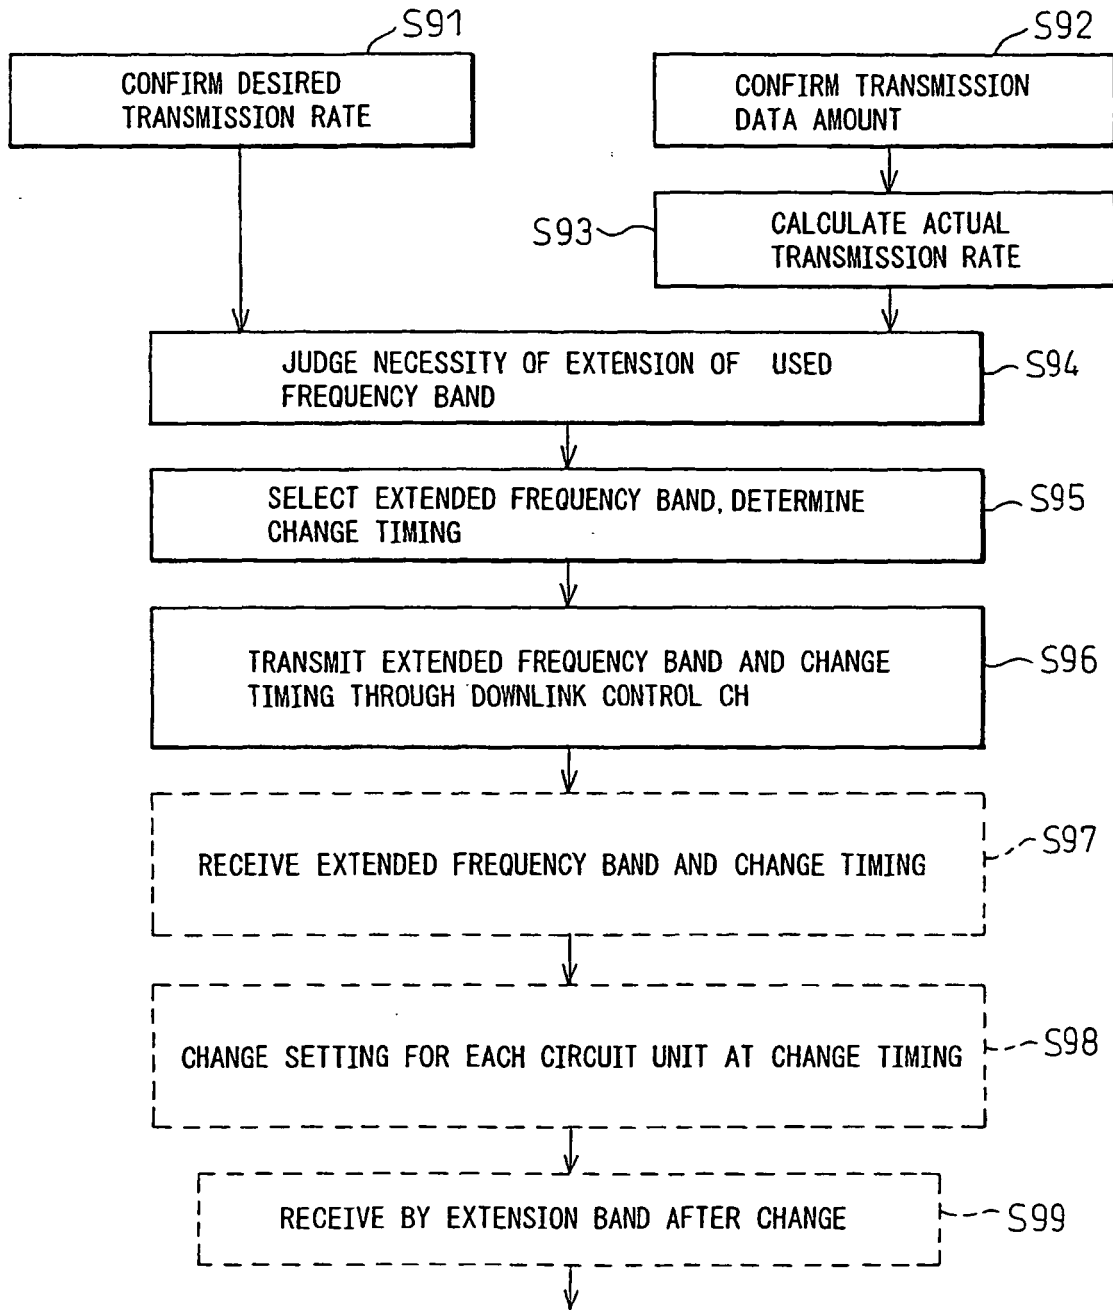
S91
CONFIRM DESIRED TRANSMISSION RATE

S92
CONFIRM TRANSMISSION DATA AMOUNT

S93
CALCULATE ACTUAL TRANSMISSION RATE

JUDGE NECESSITY OF EXTENSION OF USED FREQUENCY BAND
S94

SELECT EXTENDED FREQUENCY BAND, DETERMINE CHANGE TIMING
S95

TRANSMIT EXTENDED FREQUENCY BAND AND CHANGE TIMING THROUGH DOWNLINK CONTROL CH
S96

RECEIVE EXTENDED FREQUENCY BAND AND CHANGE TIMING
S97

CHANGE SETTING FOR EACH CIRCUIT UNIT AT CHANGE TIMING
S98

RECEIVE BY EXTENSION BAND AFTER CHANGE
S99